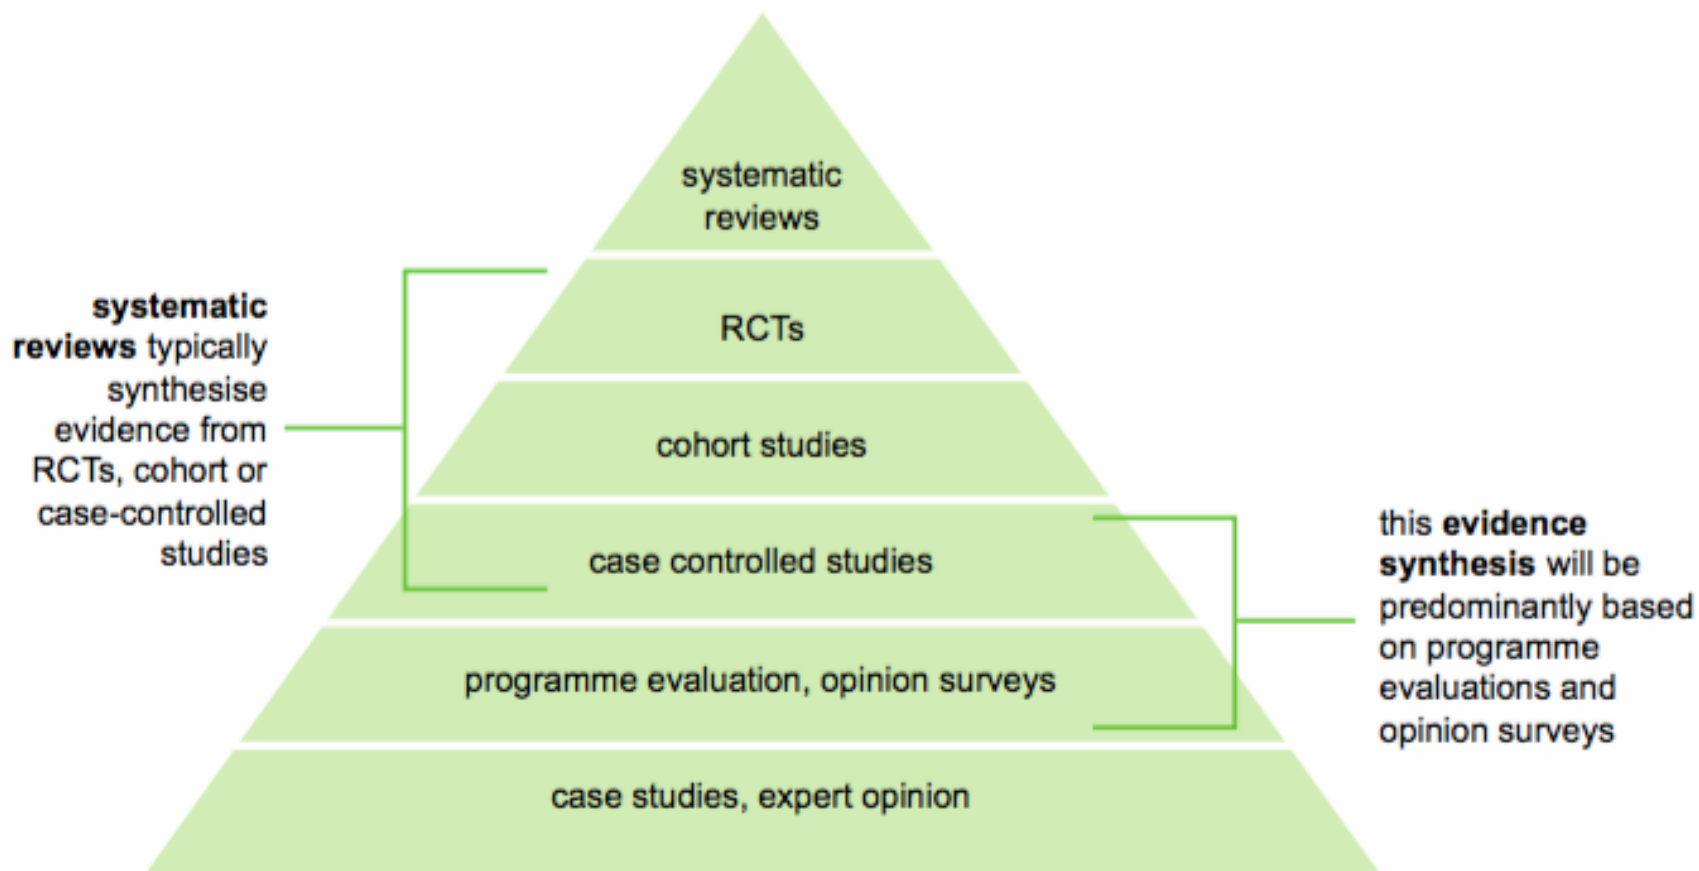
systematic reviews

RCTs

cohort studies

case controlled studies

programme evaluation, opinion surveys

case studies, expert opinion

**systematic reviews** typically synthesise evidence from RCTs, cohort or case-controlled studies

this **evidence synthesis** will be predominantly based on programme evaluations and opinion surveys